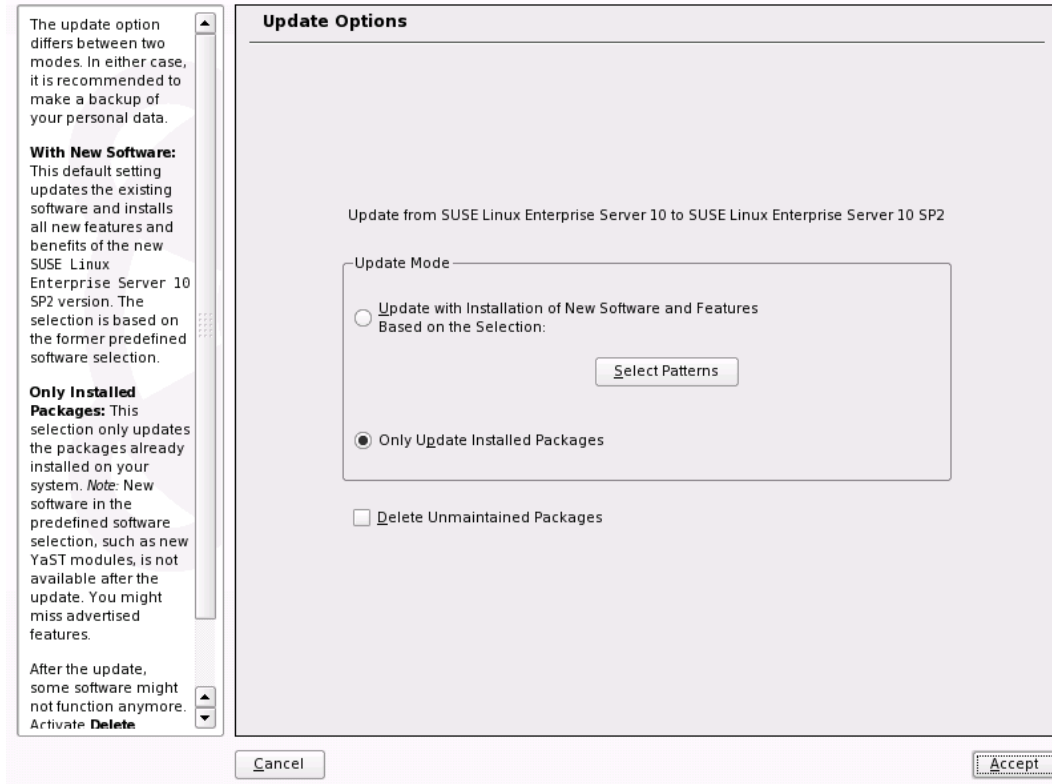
The update option differs between two modes. In either case, it is recommended to make a backup of your personal data.

**With New Software:** This default setting updates the existing software and installs all new features and benefits of the new SUSE Linux Enterprise Server 10 SP2 version. The selection is based on the former predefined software selection.

**Only Installed Packages:** This selection only updates the packages already installed on your system. *Note:* New software in the predefined software selection, such as new YaST modules, is not available after the update. You might miss advertised features.

After the update, some software might not function anymore. Activate **Delete**

Update Options

Update from SUSE Linux Enterprise Server 10 to SUSE Linux Enterprise Server 10 SP2

Update Mode

Update with Installation of New Software and Features Based on the Selection:

Select Patterns

Only Update Installed Packages

Delete Unmaintained Packages

Cancel

Accept